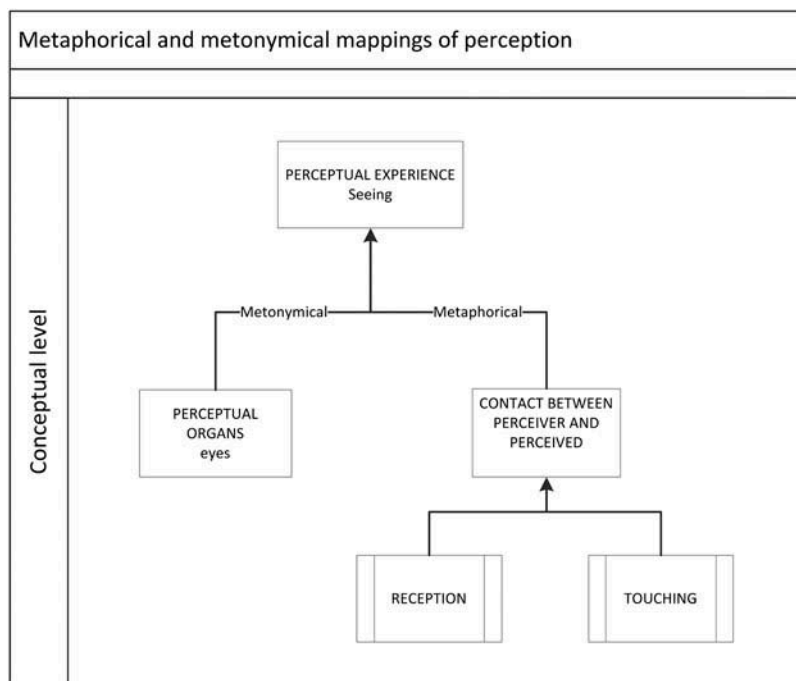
Metaphorical and metonymical mappings of perception

Conceptual level

PERCEPTUAL EXPERIENCE
Seeing

Metonymical

Metaphorical

PERCEPTUAL ORGANS
eyes

CONTACT BETWEEN PERCEIVER AND PERCEIVED

RECEPTION

TOUCHING